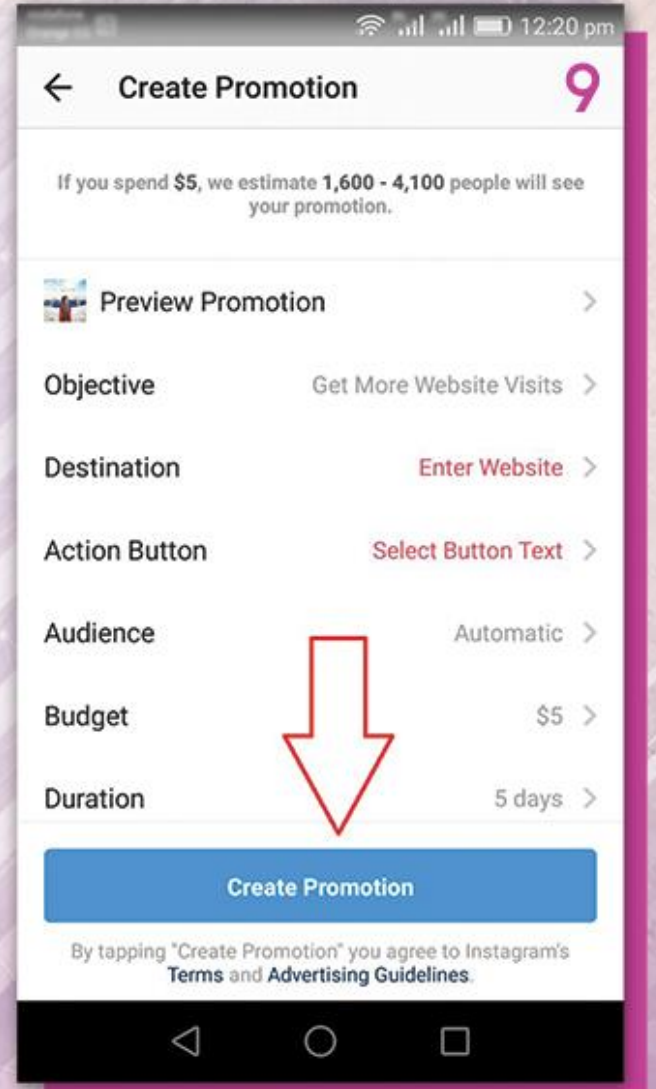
vodafone
Orange EG

12:20 pm

Create Promotion

9

If you spend **$5**, we estimate **1,600 - 4,100** people will see your promotion.

Preview Promotion

Objective
Get More Website Visits

Destination
Enter Website

Action Button
Select Button Text

Audience
Automatic

Budget
$5

Duration
5 days

Create Promotion

By tapping "Create Promotion" you agree to Instagram's Terms and Advertising Guidelines.